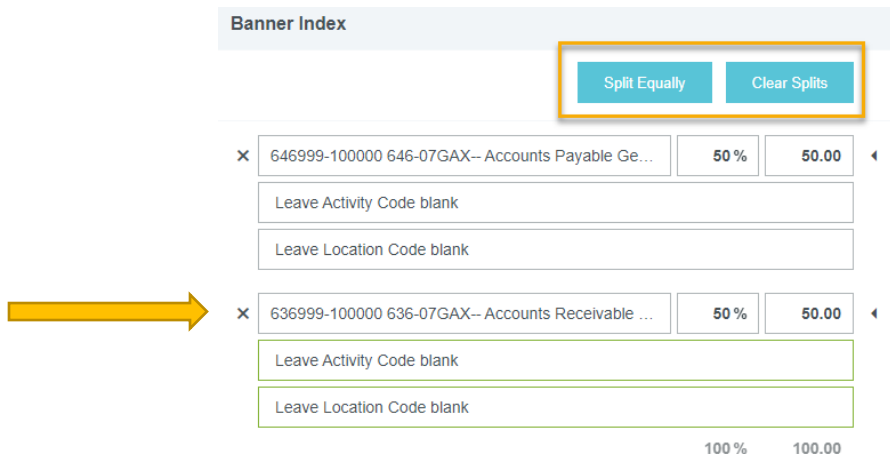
Banner Index

Split Equally Clear Splits

× 646999-100000 646-07GAX-- Accounts Payable Ge... 50 % 50.00

Leave Activity Code blank

Leave Location Code blank

× 636999-100000 636-07GAX-- Accounts Receivable ... 50 % 50.00

Leave Activity Code blank

Leave Location Code blank

100 % 100.00